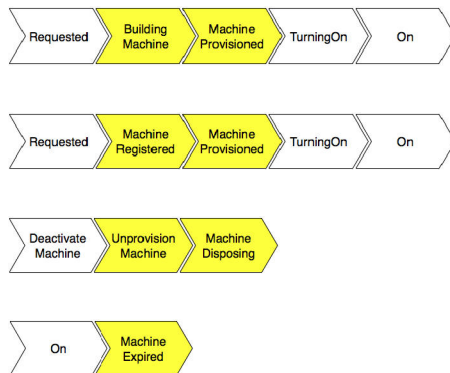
Requested
Building Machine
Machine Provisioned
TurningOn
On

Requested
Machine Registered
Machine Provisioned
TurningOn
On

Deactivate Machine
Unprovision Machine
Machine Disposing

On
Machine Expired